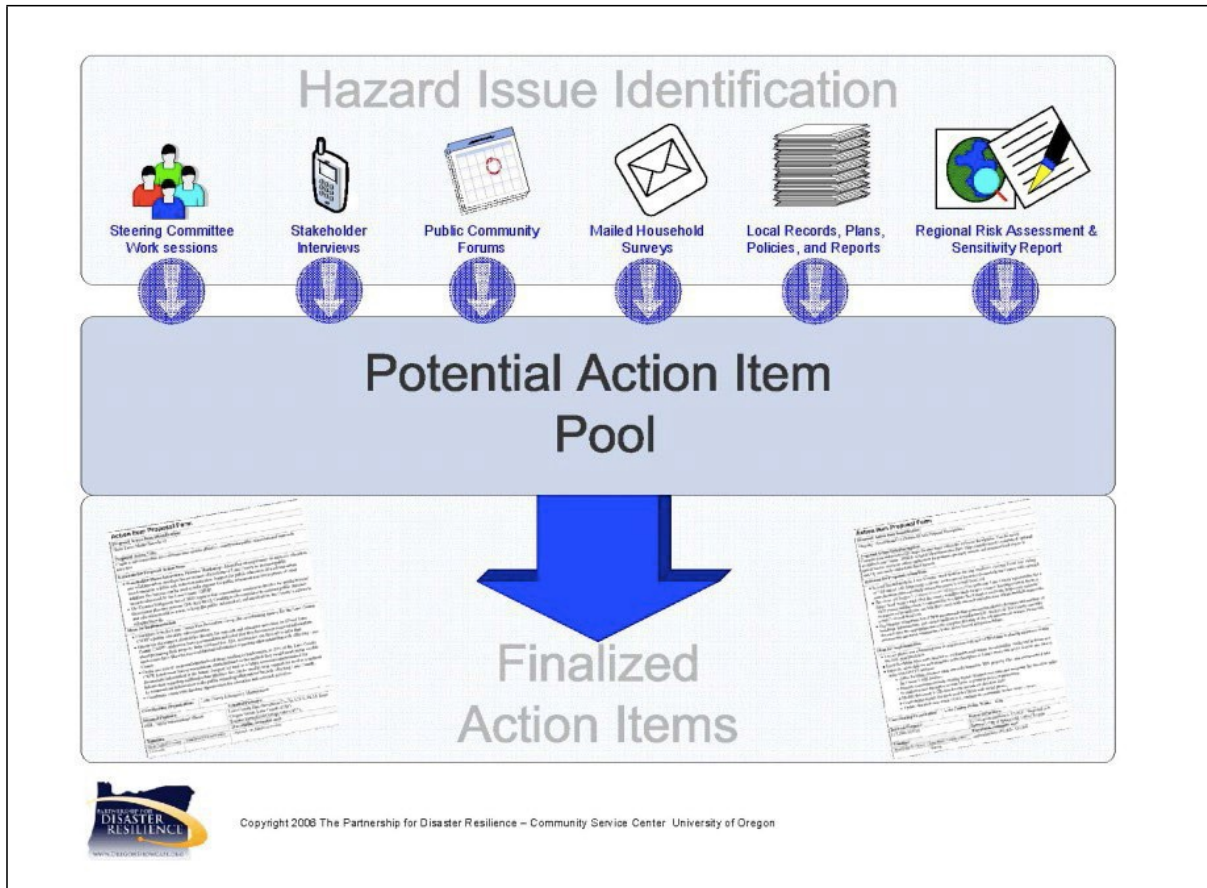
Hazard Issue Identification

Steering Committee Work sessions

Stakeholder Interviews

Public Community Forums

Mailed Household Surveys

Local Records, Plans, Policies, and Reports

Regional Risk Assessment & Sensitivity Report

Potential Action Item Pool

Action Item Proposal Form

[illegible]

Action Item Proposal Form

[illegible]

Finalized Action Items

PARTNERSHIP FOR DISASTER RESILIENCE

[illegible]

Copyright 2008 The Partnership for Disaster Resilience – Community Service Center University of Oregon